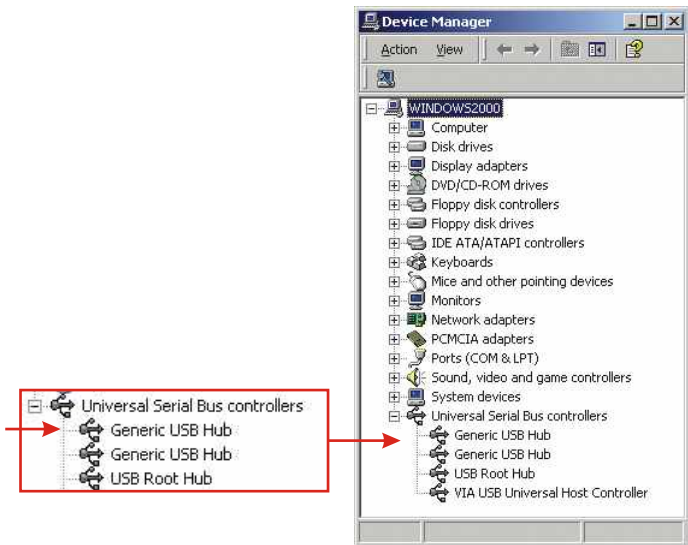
Universal Serial Bus controllers
Generic USB Hub
Generic USB Hub
USB Root Hub

Device Manager
Action View
WINDOWS2000
Computer
Disk drives
Display adapters
DVD/CD-ROM drives
Floppy disk controllers
Floppy disk drives
IDE ATA/ATAPI controllers
Keyboards
Mice and other pointing devices
Monitors
Network adapters
PCMCIA adapters
Ports (COM & LPT)
Sound, video and game controllers
System devices
Universal Serial Bus controllers
Generic USB Hub
Generic USB Hub
USB Root Hub
VIA USB Universal Host Controller